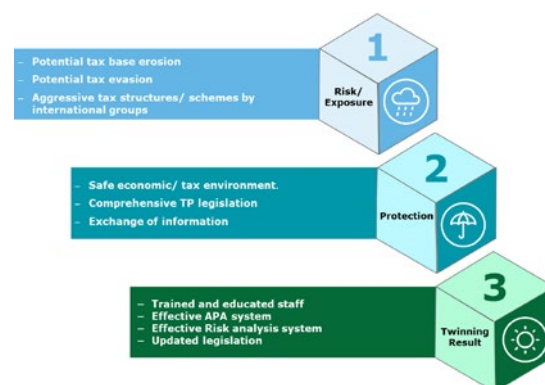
– Potential tax base erosion
– Potential tax evasion
– Aggressive tax structures/ schemes by international groups

1

Risk/ Exposure

– Safe economic/ tax environment.
– Comprehensive TP legislation
– Exchange of information

2

Protection

– Trained and educated staff
– Effective APA system
– Effective Risk analysis system
– Updated legislation

3

Twinning Result